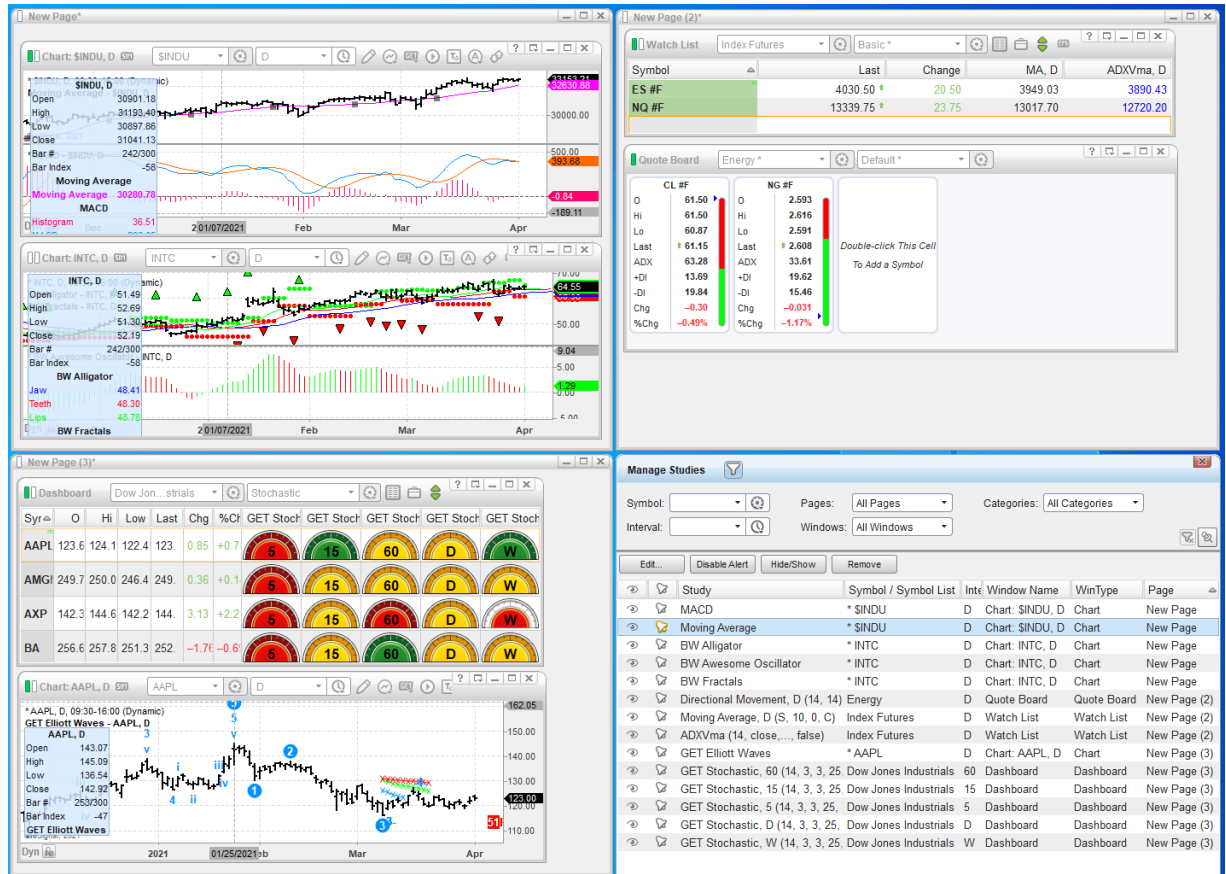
New Page*

Chart: $INDU, D | $INDU | D

$INDU, D
Open 30901.18
High 31193.40
Low 30897.86
Close 31041.13
Bar # 242/300
Bar Index -58
Moving Average
Moving Average 30280.78
MACD
Histogram 36.51

33153.21
32830.88
30000.00
500.00
393.68
-0.84
-189.11

01/07/2021 Feb Mar Apr

Chart: INTC, D | INTC | D

INTC, D
Open 51.49
High 52.69
Low 51.30
Close 52.19
Bar # 242/300
Bar Index -58
BW Alligator
Jaw 48.41
Teeth 48.30
Lips 48.78
BW Fractals

INTC, D
64.55
50.00
9.04
5.00
1.29
0.00
-5.00

01/07/2021 Feb Mar Apr

New Page (2)*

Watch List | Index Futures | Basic *

| Symbol | Last | Change | MA, D | ADXVma, D |
|---|---|---|---|---|
| ES #F | 4030.50 | 20.50 | 3949.03 | 3890.43 |
| NQ #F | 13339.75 | 23.75 | 13017.70 | 12720.20 |

Quote Board | Energy * | Default *

| CL #F | |
|---|---|
| O | 61.50 |
| Hi | 61.50 |
| Lo | 60.87 |
| Last | 61.15 |
| ADX | 63.28 |
| +DI | 13.69 |
| -DI | 19.84 |
| Chg | -0.30 |
| %Chg | -0.49% |

| NG #F | |
|---|---|
| O | 2.593 |
| Hi | 2.616 |
| Lo | 2.591 |
| Last | 2.608 |
| ADX | 33.61 |
| +DI | 19.62 |
| -DI | 15.46 |
| Chg | -0.031 |
| %Chg | -1.17% |

Double-click This Cell To Add a Symbol

New Page (3)*

Dashboard | Dow Jon...strials | Stochastic

| Syr | O | Hi | Low | Last | Chg | %Ch | GET Stoch | GET Stoch | GET Stoch | GET Stoch | GET Stoch |
|---|---|---|---|---|---|---|---|---|---|---|---|
| AAPL | 123.6 | 124.1 | 122.4 | 123. | 0.85 | +0.7 | 5 | 15 | 60 | D | W |
| AMGI | 249.7 | 250.0 | 246.4 | 249. | 0.36 | +0.1 | 5 | 15 | 60 | D | W |
| AXP | 142.3 | 144.6 | 142.2 | 144. | 3.13 | +2.2 | 5 | 15 | 60 | D | W |
| BA | 256.6 | 257.8 | 251.3 | 252. | -1.76 | -0.6 | 5 | 15 | 60 | D | W |

Chart: AAPL, D | AAPL | D

* AAPL, D, 09:30-16:00 (Dynamic)
GET Elliott Waves - AAPL, D
AAPL, D
Open 143.07
High 145.09
Low 136.54
Close 142.92
Bar # 253/300
Bar Index -47
GET Elliott Waves

162.05
150.00
140.00
130.00
123.00
120.00
110.00
51

2021 01/25/2021 Mar Apr
Dyn

Manage Studies

Symbol: | Pages: All Pages | Categories: All Categories
Interval: | Windows: All Windows

Edit... | Disable Alert | Hide/Show | Remove

| Study | Symbol / Symbol List | Inte | Window Name | WinType | Page |
|---|---|---|---|---|---|
| MACD | * $INDU | D | Chart: $INDU, D | Chart | New Page |
| Moving Average | * $INDU | D | Chart: $INDU, D | Chart | New Page |
| BW Alligator | * INTC | D | Chart: INTC, D | Chart | New Page |
| BW Awesome Oscillator | * INTC | D | Chart: INTC, D | Chart | New Page |
| BW Fractals | * INTC | D | Chart: INTC, D | Chart | New Page |
| Directional Movement, D (14, 14) | Energy | D | Quote Board | Quote Board | New Page (2) |
| Moving Average, D (S, 10, 0, C) | Index Futures | D | Watch List | Watch List | New Page (2) |
| ADXVma (14, close,..., false) | Index Futures | D | Watch List | Watch List | New Page (2) |
| GET Elliott Waves | * AAPL | D | Chart: AAPL, D | Chart | New Page (3) |
| GET Stochastic, 60 (14, 3, 3, 25, | Dow Jones Industrials | 60 | Dashboard | Dashboard | New Page (3) |
| GET Stochastic, 15 (14, 3, 3, 25, | Dow Jones Industrials | 15 | Dashboard | Dashboard | New Page (3) |
| GET Stochastic, 5 (14, 3, 3, 25, | Dow Jones Industrials | 5 | Dashboard | Dashboard | New Page (3) |
| GET Stochastic, D (14, 3, 3, 25, | Dow Jones Industrials | D | Dashboard | Dashboard | New Page (3) |
| GET Stochastic, W (14, 3, 3, 25, | Dow Jones Industrials | W | Dashboard | Dashboard | New Page (3) |